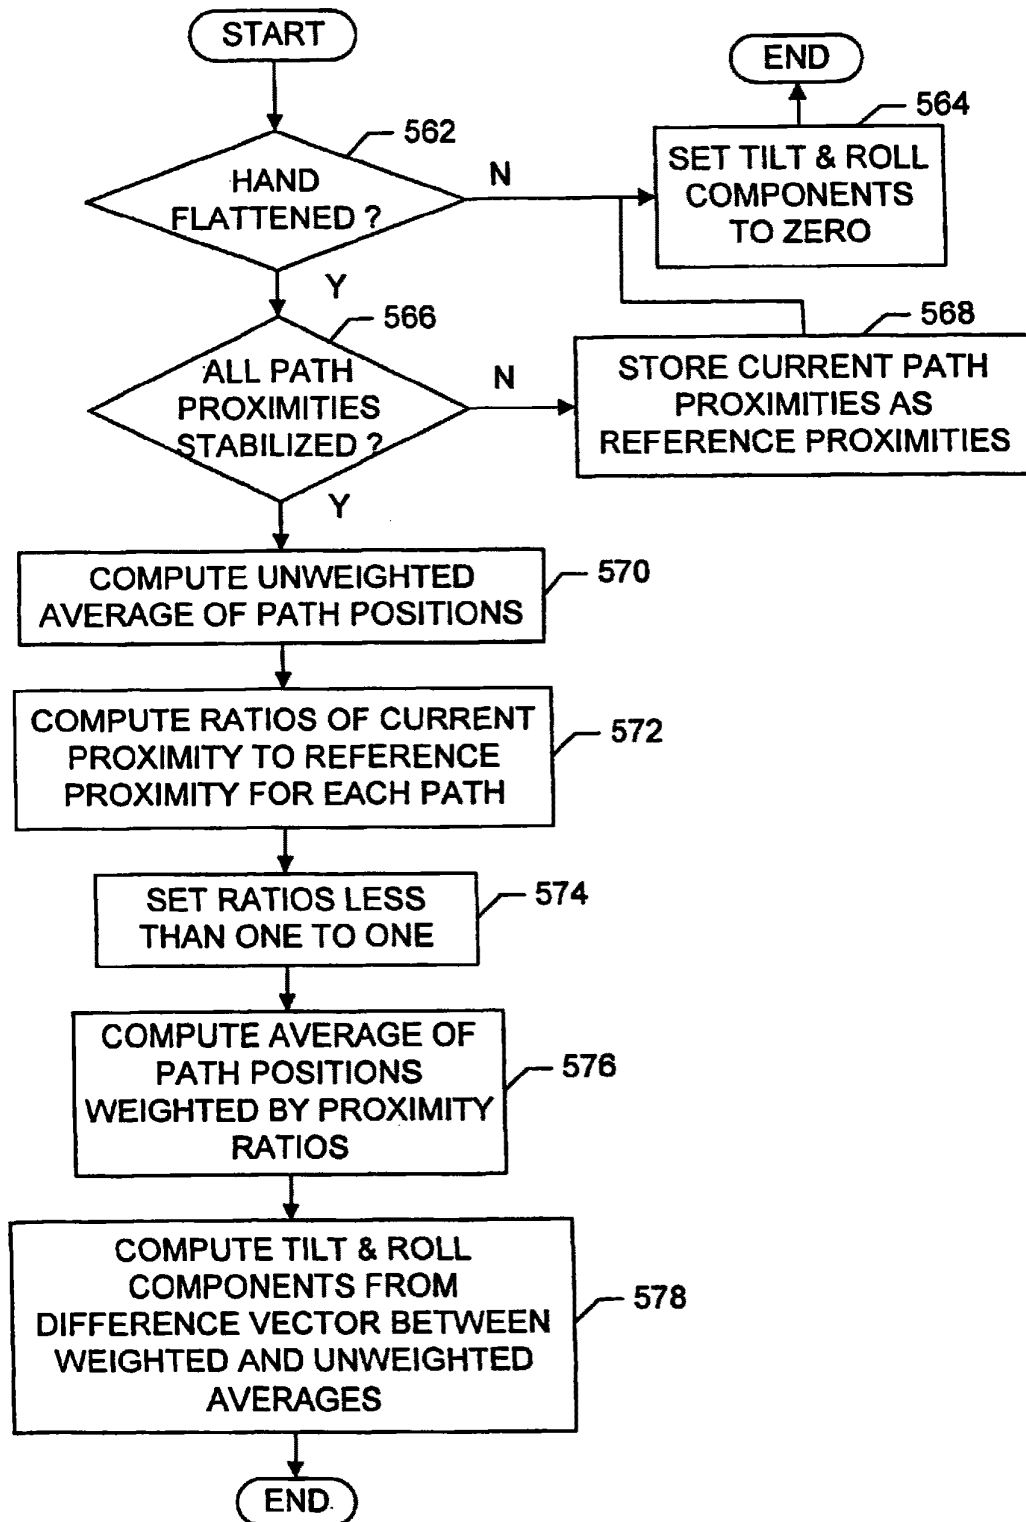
START

562

HAND FLATTENED ?

N

END

564

SET TILT & ROLL COMPONENTS TO ZERO

Y

566

ALL PATH PROXIMITIES STABILIZED ?

N

568

STORE CURRENT PATH PROXIMITIES AS REFERENCE PROXIMITIES

Y

COMPUTE UNWEIGHTED AVERAGE OF PATH POSITIONS

570

COMPUTE RATIOS OF CURRENT PROXIMITY TO REFERENCE PROXIMITY FOR EACH PATH

572

SET RATIOS LESS THAN ONE TO ONE

574

COMPUTE AVERAGE OF PATH POSITIONS WEIGHTED BY PROXIMITY RATIOS

576

COMPUTE TILT & ROLL COMPONENTS FROM DIFFERENCE VECTOR BETWEEN WEIGHTED AND UNWEIGHTED AVERAGES

578

END